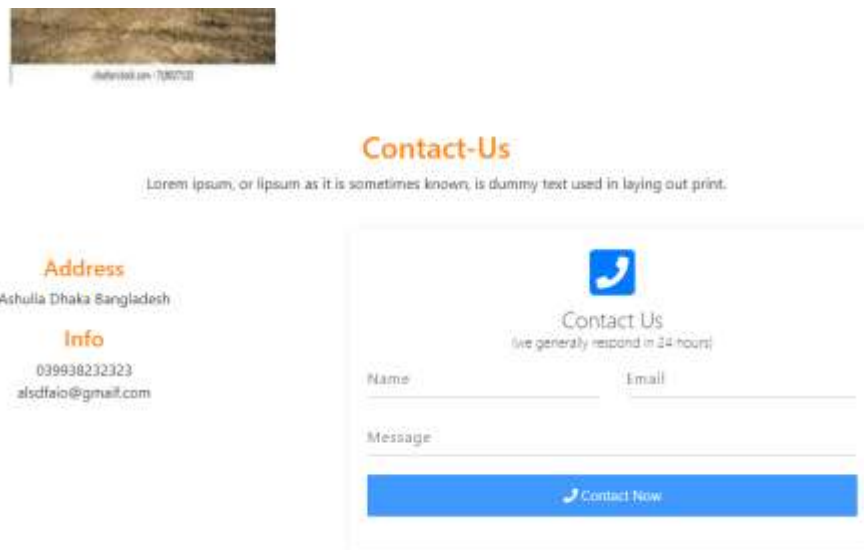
shutterstock.com · 709077133

Contact-Us

Lorem ipsum, or lipsum as it is sometimes known, is dummy text used in laying out print.

Address

Ashulia Dhaka Bangladesh

Info

039938232323
alsdfaio@gmail.com

Contact Us

(we generally respond in 24 hours)

Name

Email

Message

Contact Now